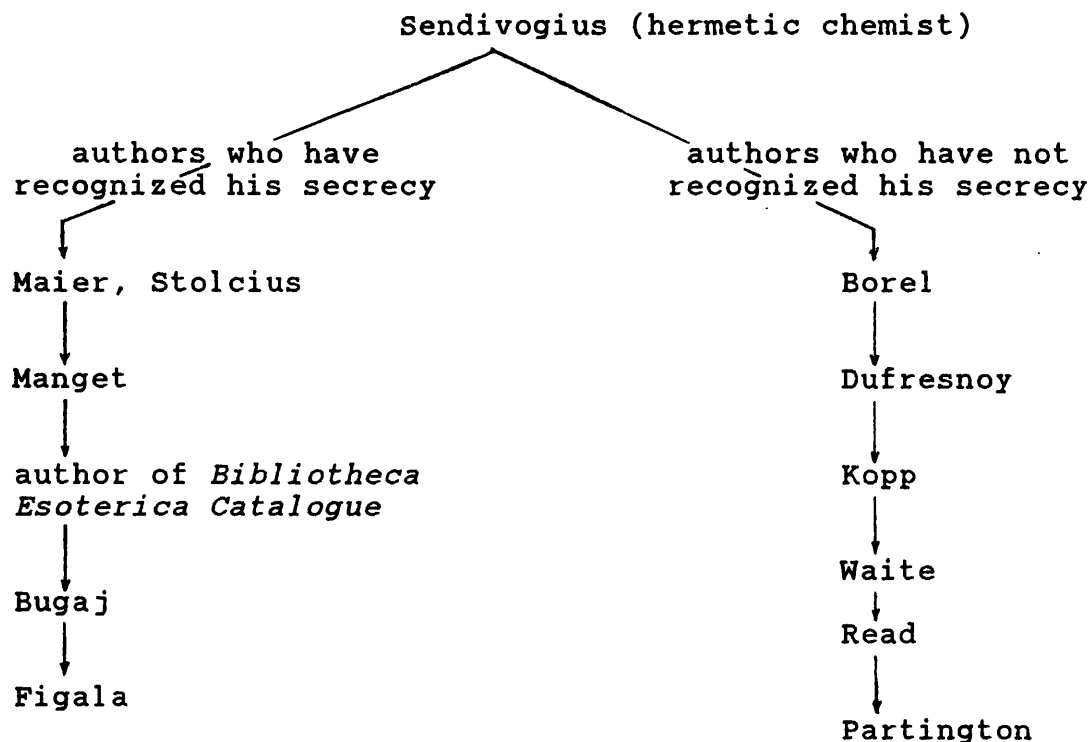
Sendivogius (hermetic chemist)

authors who have recognized his secrecy

Maier, Stolcius

Manget

author of *Bibliotheca Esoterica Catalogue*

Bugaj

Figala

authors who have not recognized his secrecy

Borel

Dufresnoy

Kopp

Waite

Read

Partington